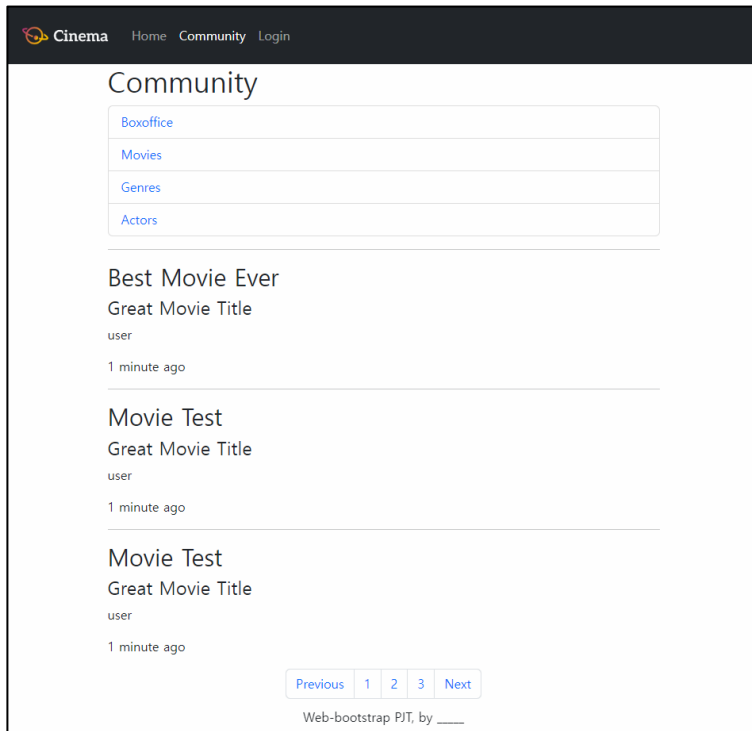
Cinema Home Community Login

Community

Boxoffice

Movies

Genres

Actors

Best Movie Ever

Great Movie Title

user

1 minute ago

Movie Test

Great Movie Title

user

1 minute ago

Movie Test

Great Movie Title

user

1 minute ago

Previous 1 2 3 Next

Web-bootstrap PJT, by _____